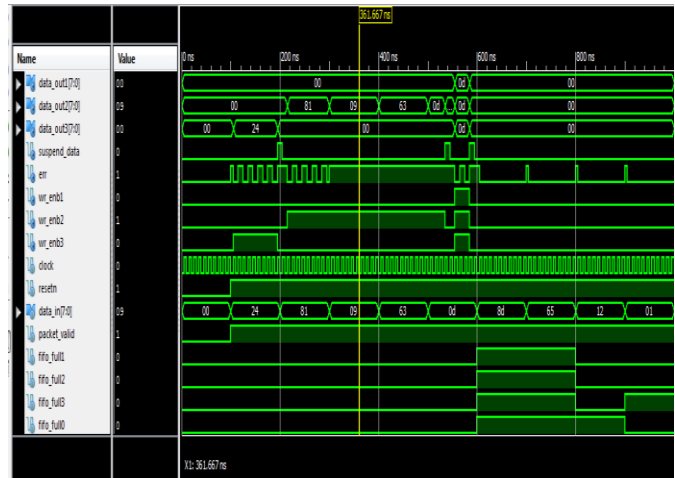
361.667 ns

| Name | Value |
|---|---|
| data_out1[7:0] | 00 |
| data_out2[7:0] | 09 |
| data_out3[7:0] | 00 |
| suspend_data | 0 |
| err | 1 |
| wr_enb1 | 0 |
| wr_enb2 | 1 |
| wr_enb3 | 0 |
| clock | 0 |
| resetn | 1 |
| data_in[7:0] | 09 |
| packet_valid | 1 |
| fifo_full1 | 0 |
| fifo_full2 | 0 |
| fifo_full3 | 0 |
| fifo_full0 | 0 |

0 ns 200 ns 400 ns 600 ns 800 ns

00 0d 00
00 81 09 63 0d 0d 0d 00
00 24 00 0d 00
00 24 81 09 63 0d 8d 65 12 01

X1: 361.667 ns